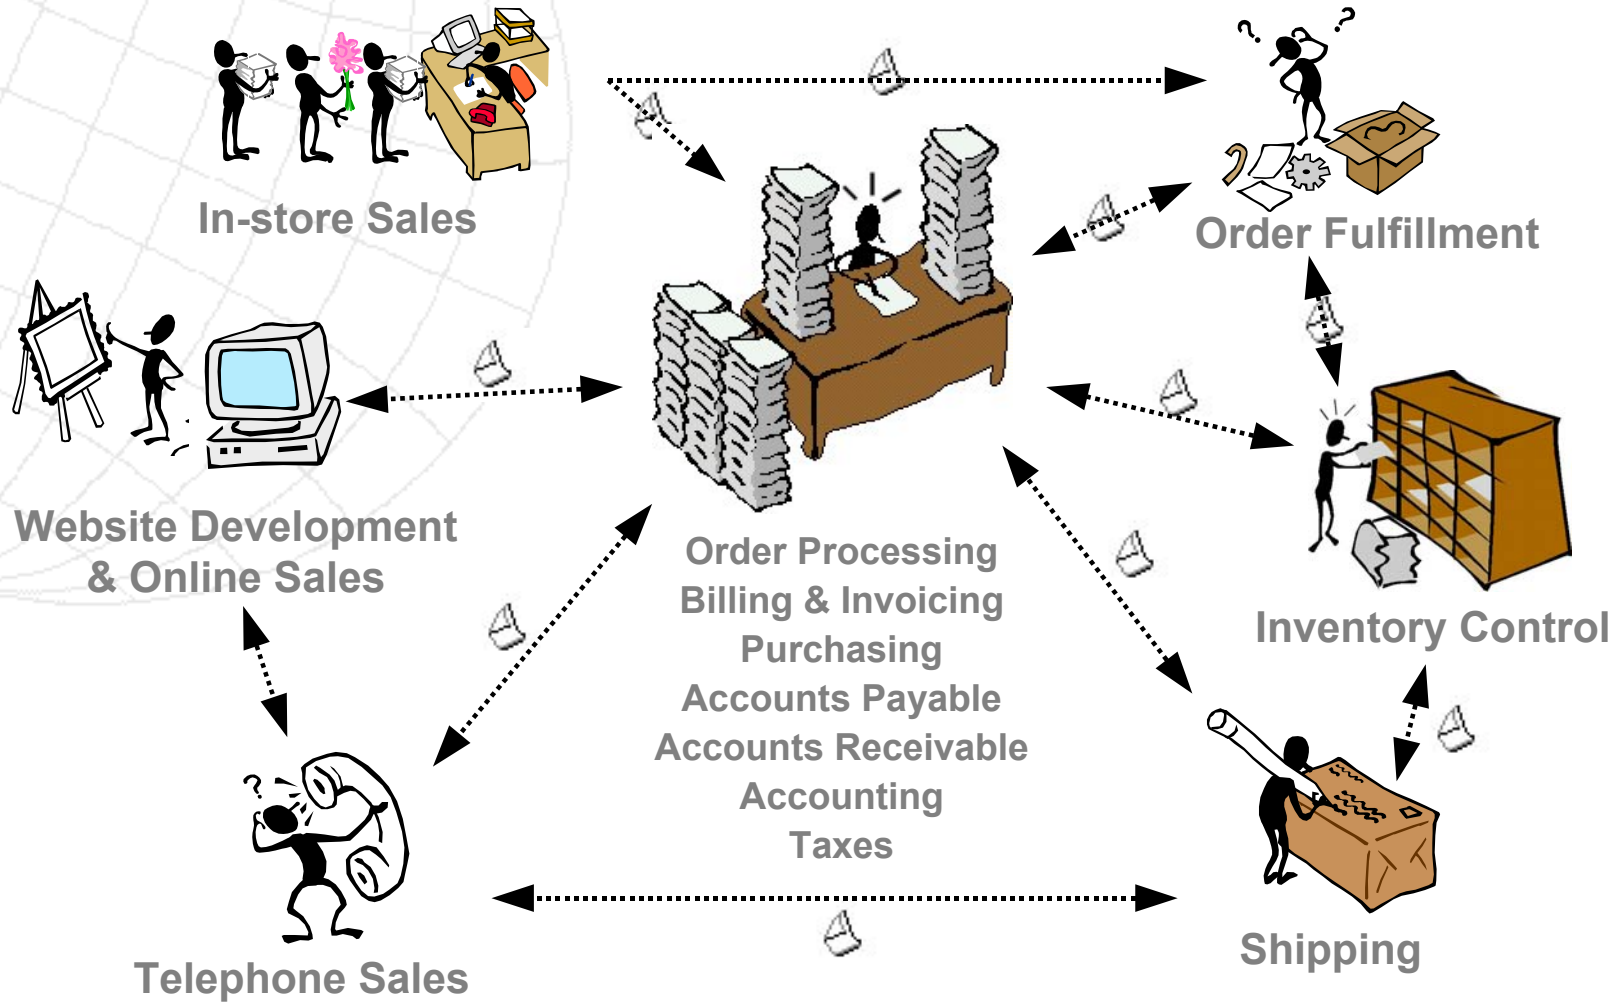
In-store Sales

Order Fulfillment

Website Development & Online Sales

Order Processing
Billing & Invoicing
Purchasing
Accounts Payable
Accounts Receivable
Accounting
Taxes

Inventory Control

Telephone Sales

Shipping